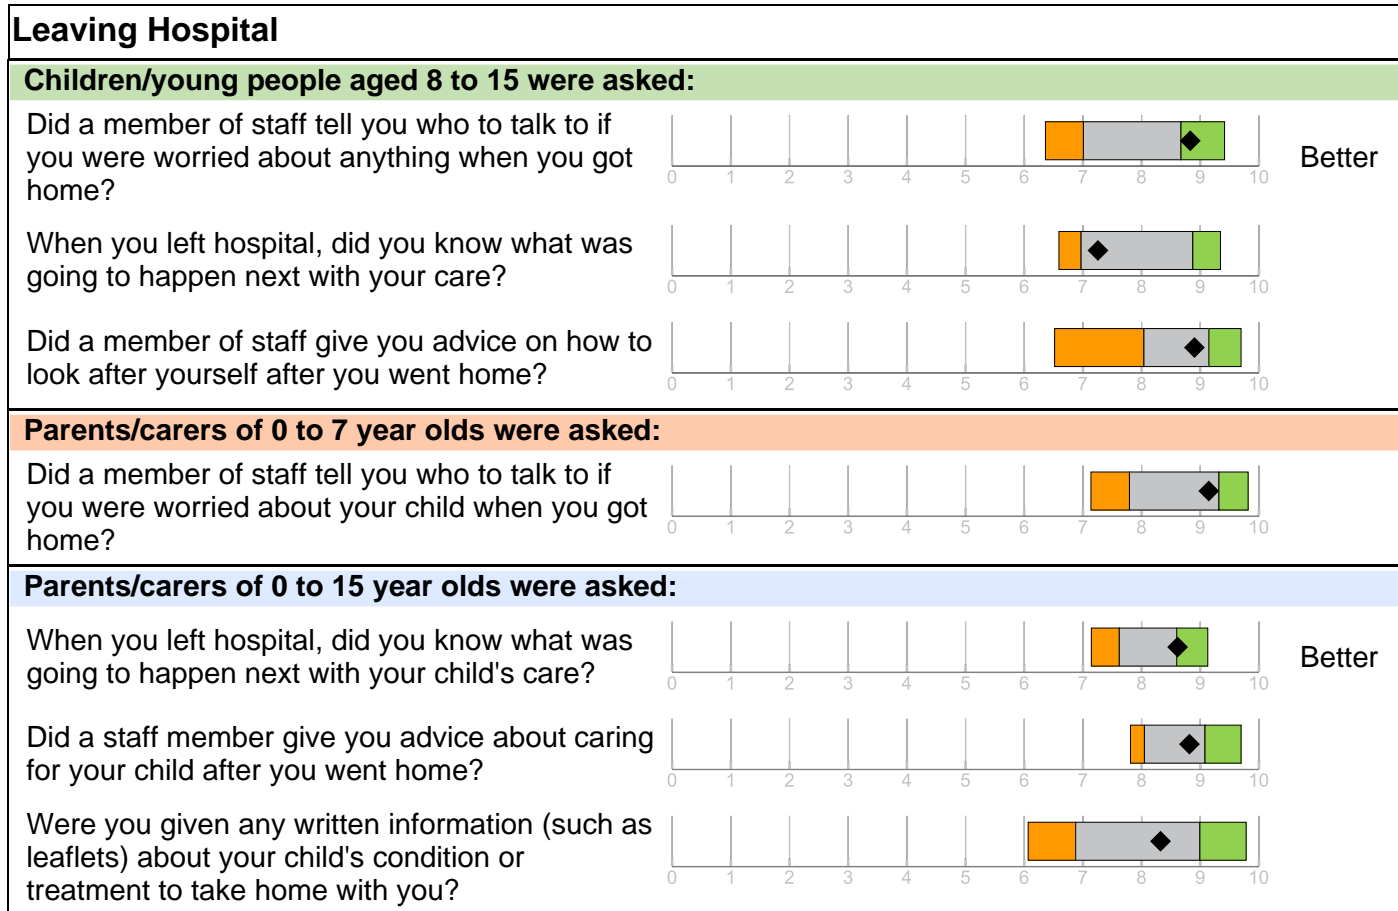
Leaving Hospital

Children/young people aged 8 to 15 were asked:

Did a member of staff tell you who to talk to if you were worried about anything when you got home?

0 1 2 3 4 5 6 7 8 9 10

Better

When you left hospital, did you know what was going to happen next with your care?

0 1 2 3 4 5 6 7 8 9 10

Did a member of staff give you advice on how to look after yourself after you went home?

0 1 2 3 4 5 6 7 8 9 10

Parents/carers of 0 to 7 year olds were asked:

Did a member of staff tell you who to talk to if you were worried about your child when you got home?

0 1 2 3 4 5 6 7 8 9 10

Parents/carers of 0 to 15 year olds were asked:

When you left hospital, did you know what was going to happen next with your child's care?

0 1 2 3 4 5 6 7 8 9 10

Better

Did a staff member give you advice about caring for your child after you went home?

0 1 2 3 4 5 6 7 8 9 10

Were you given any written information (such as leaflets) about your child's condition or treatment to take home with you?

0 1 2 3 4 5 6 7 8 9 10